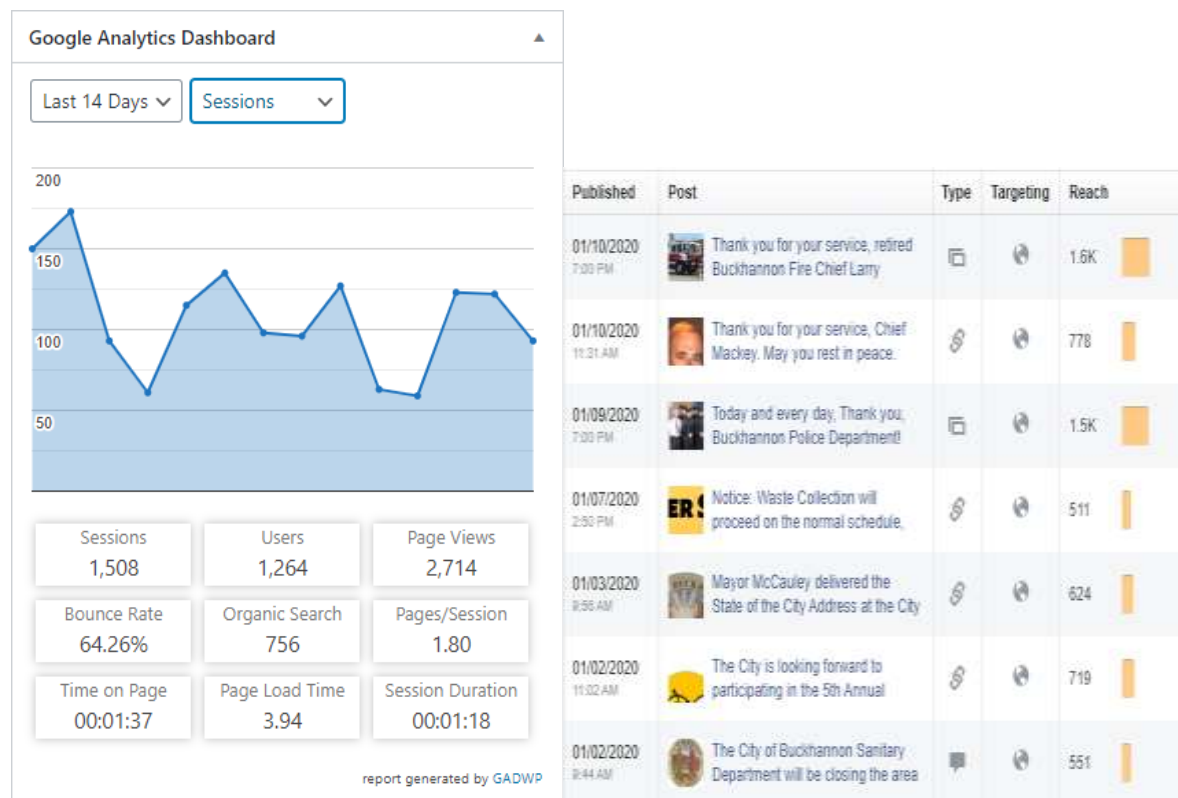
Google Analytics Dashboard

Last 14 Days
Sessions

200
150
100
50

| Sessions | Users | Page Views |
|---|---|---|
| 1,508 | 1,264 | 2,714 |
| Bounce Rate | Organic Search | Pages/Session |
| 64.26% | 756 | 1.80 |
| Time on Page | Page Load Time | Session Duration |
| 00:01:37 | 3.94 | 00:01:18 |

report generated by GADWP

| Published | Post | Type | Targeting | Reach |
|---|---|---|---|---|
| 01/10/2020 7:00 PM | Thank you for your service, retired Buckhannon Fire Chief Larry | | | 1.6K |
| 01/10/2020 11:31 AM | Thank you for your service, Chief Mackey. May you rest in peace. | | | 778 |
| 01/09/2020 7:00 PM | Today and every day, Thank you, Buckhannon Police Department! | | | 1.5K |
| 01/07/2020 2:50 PM | ERS Notice: Waste Collection will proceed on the normal schedule, | | | 511 |
| 01/03/2020 8:56 AM | Mayor McCauley delivered the State of the City Address at the City | | | 624 |
| 01/02/2020 11:02 AM | The City is looking forward to participating in the 5th Annual | | | 719 |
| 01/02/2020 8:44 AM | The City of Buckhannon Sanitary Department will be closing the area | | | 551 |